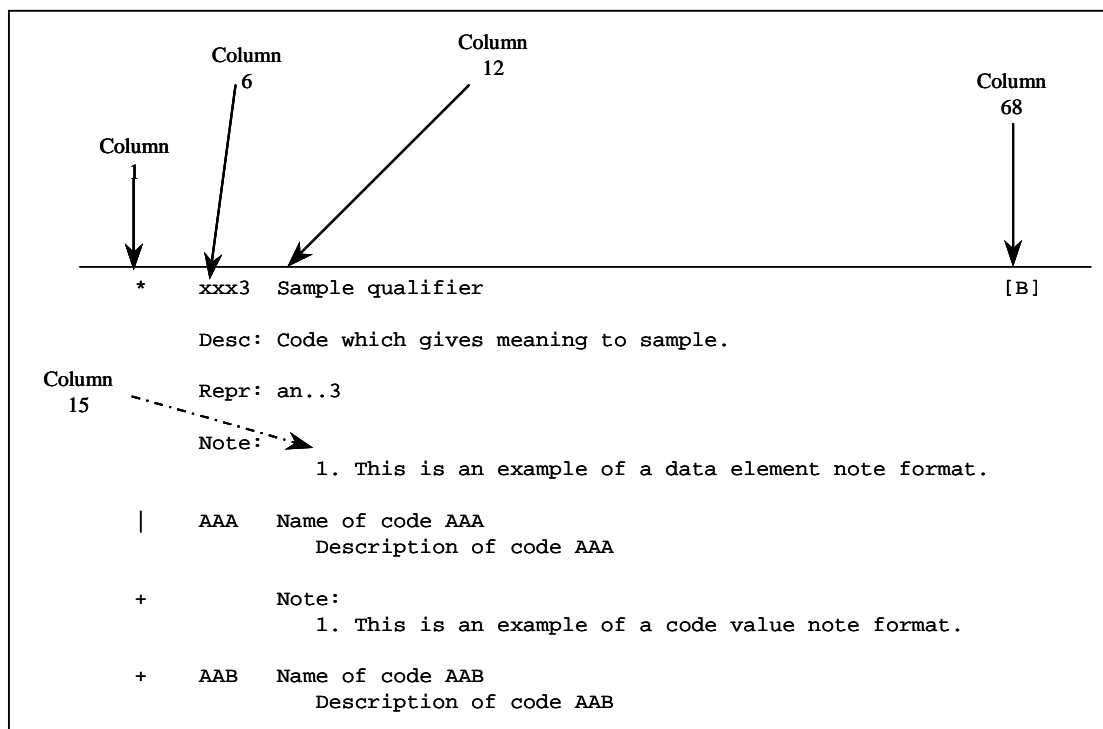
Column 6

Column 12

Column 68

Column 1

*   xxx3   Sample qualifier   [B]

Desc: Code which gives meaning to sample.

Column 15

Repr: an..3

Note:
1. This is an example of a data element note format.

|   AAA   Name of code AAA
Description of code AAA

+   Note:
1. This is an example of a code value note format.

+   AAB   Name of code AAB
Description of code AAB